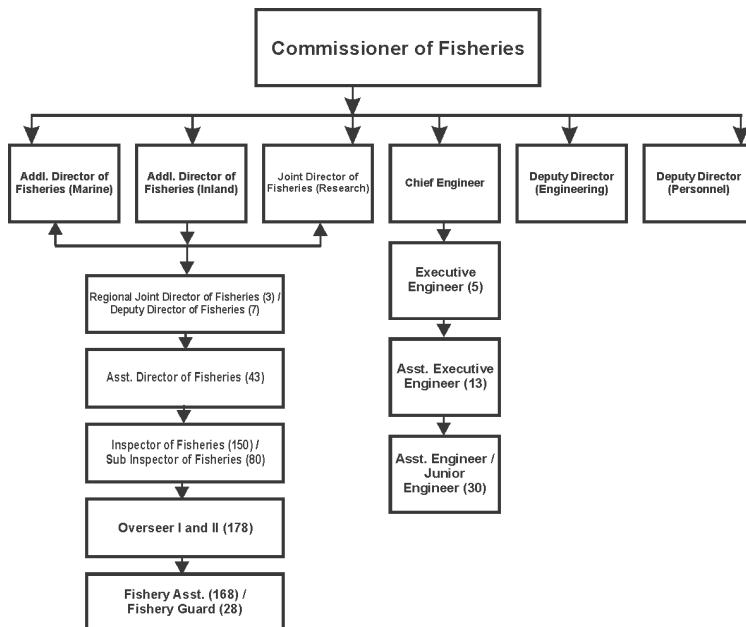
Commissioner of Fisheries

Addl. Director of Fisheries (Marine)

Addl. Director of Fisheries (Inland)

Joint Director of Fisheries (Research)

Chief Engineer

Deputy Director (Engineering)

Deputy Director (Personnel)

Regional Joint Director of Fisheries (3) / Deputy Director of Fisheries (7)

Asst. Director of Fisheries (43)

Inspector of Fisheries (150) / Sub Inspector of Fisheries (80)

Overseer I and II (178)

Fishery Asst. (168) / Fishery Guard (28)

Executive Engineer (5)

Asst. Executive Engineer (13)

Asst. Engineer / Junior Engineer (30)